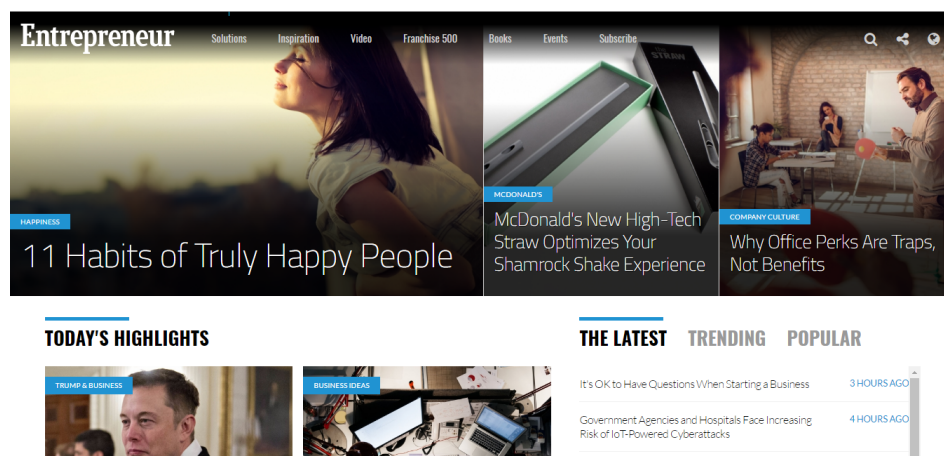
Entrepreneur

Solutions Inspiration Video Franchise 500 Books Events Subscribe

HAPPINESS

11 Habits of Truly Happy People

MCDONALD'S

McDonald's New High-Tech Straw Optimizes Your Shamrock Shake Experience

COMPANY CULTURE

Why Office Perks Are Traps, Not Benefits

TODAY'S HIGHLIGHTS

TRUMP & BUSINESS

BUSINESS IDEAS

THE LATEST TRENDING POPULAR

It's OK to Have Questions When Starting a Business 3 HOURS AGO

Government Agencies and Hospitals Face Increasing Risk of IoT-Powered Cyberattacks 4 HOURS AGO